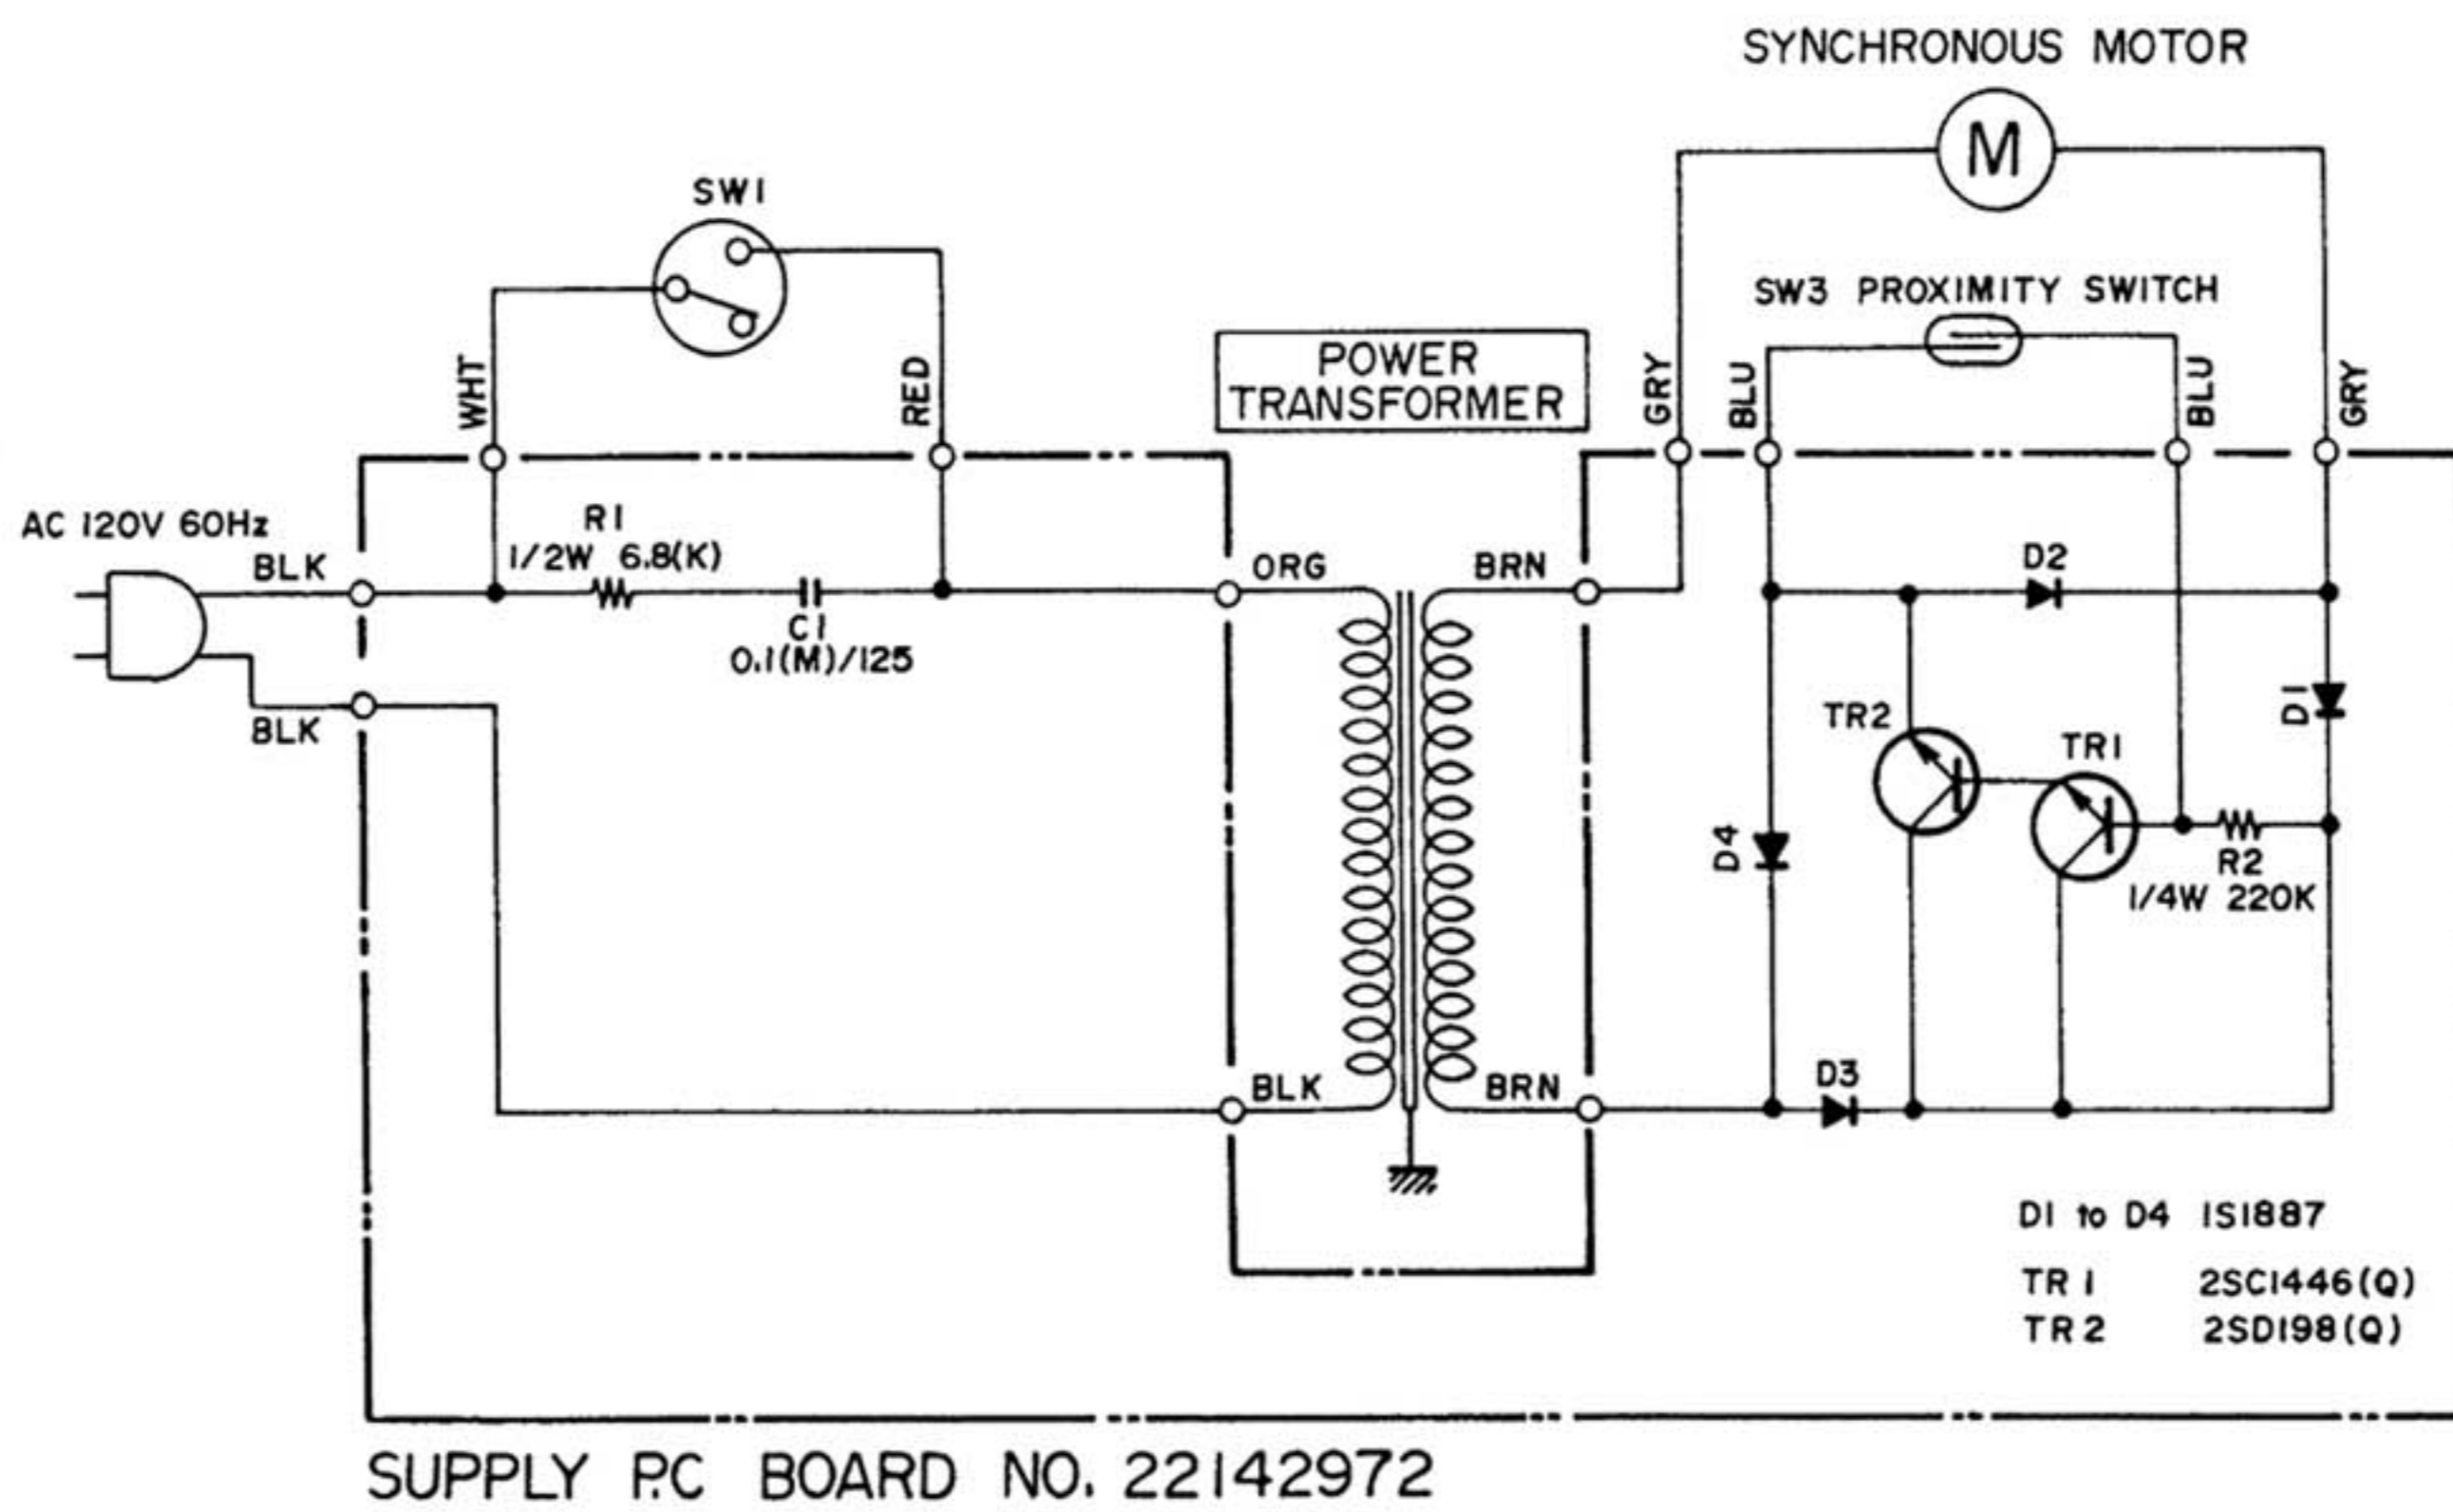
SYNCHRONOUS MOTOR

M

SW1

SW3 PROXIMITY SWITCH

POWER TRANSFORMER

WHT

RED

GRY

BLU

BLU

GRY

AC 120V 60Hz

BLK

R1 1/2W 6.8(K)

C1 0.1(M)/125

ORG

BRN

D2

BLK

D1

TR2

TR1

D4

R2 1/4W 220K

BLK

BRN

D3

D1 to D4 1S1887

TR 1 2SC1446(Q)

TR 2 2SD198(Q)

SUPPLY P.C BOARD NO. 22142972